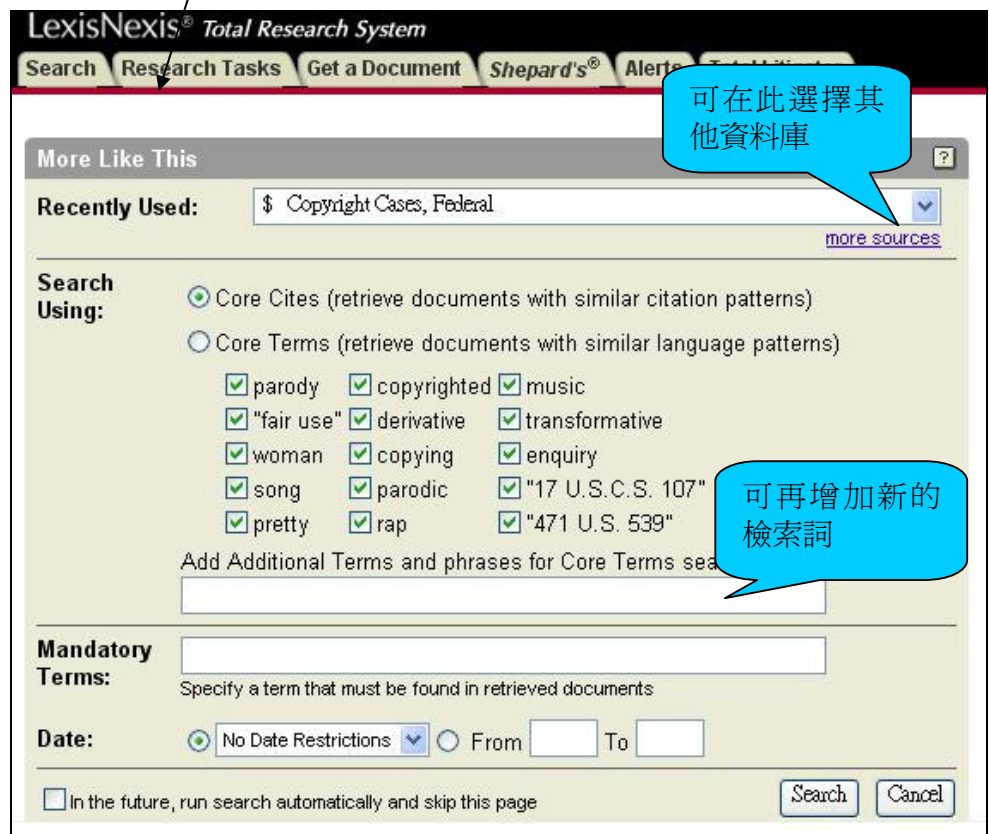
LexisNexis® Total Research System

Search | Research Tasks | Get a Document | Shepard's® | Alerts | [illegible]

可在此選擇其他資料庫

More Like This

Recently Used: $ Copyright Cases, Federal

more sources

Search Using:

Core Cites (retrieve documents with similar citation patterns)

Core Terms (retrieve documents with similar language patterns)

| parody | copyrighted | music |
|---|---|---|
| "fair use" | derivative | transformative |
| woman | copying | enquiry |
| song | parodic | "17 U.S.C.S. 107" |
| pretty | rap | "471 U.S. 539" |

可再增加新的檢索詞

Add Additional Terms and phrases for Core Terms sea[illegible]

Mandatory Terms:

Specify a term that must be found in retrieved documents

Date: No Date Restrictions From To

In the future, run search automatically and skip this page

Search Cancel